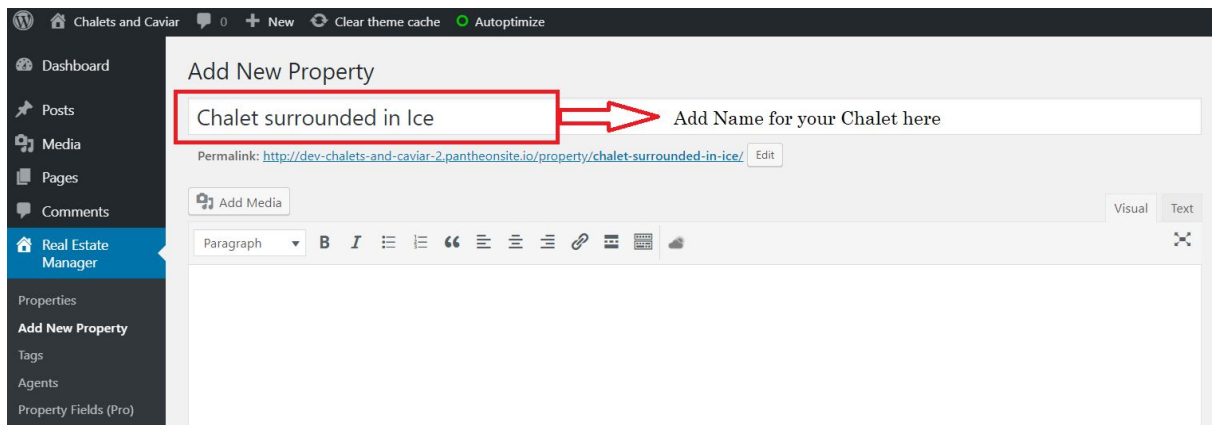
Chalets and Caviar 0 New Clear theme cache Autoptimize

Dashboard
Posts
Media
Pages
Comments
Real Estate Manager
Properties
Add New Property
Tags
Agents
Property Fields (Pro)

Add New Property

Chalet surrounded in Ice

Add Name for your Chalet here

Permalink: http://dev-chalets-and-caviar-2.pantheonsite.io/property/chalet-surrounded-in-ice/ Edit

Add Media

Visual Text

Paragraph